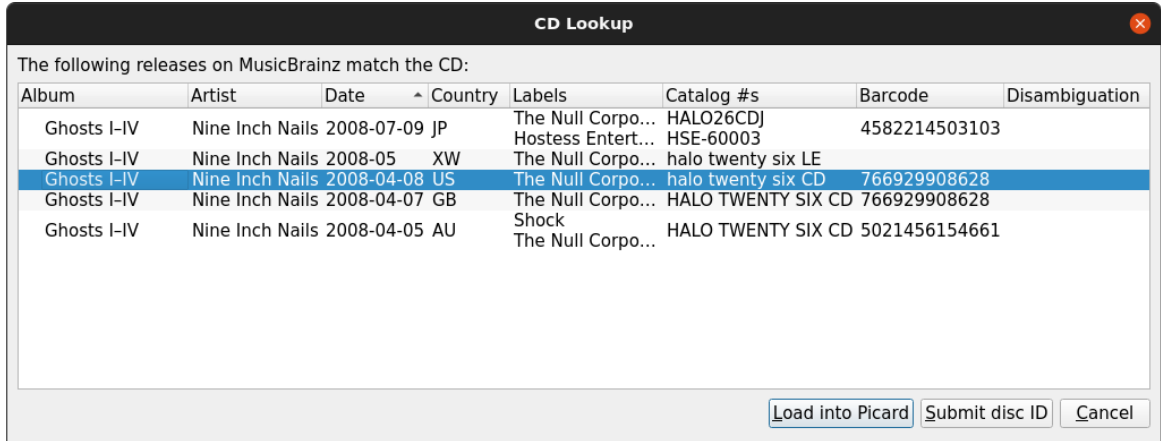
CD Lookup

The following releases on MusicBrainz match the CD:

| Album | Artist | Date | Country | Labels | Catalog #s | Barcode | Disambiguation |
|---|---|---|---|---|---|---|---|
| Ghosts I–IV | Nine Inch Nails | 2008-07-09 | JP | The Null Corpo… Hostess Entert… | HALO26CDJ HSE-60003 | 4582214503103 | |
| Ghosts I–IV | Nine Inch Nails | 2008-05 | XW | The Null Corpo… | halo twenty six LE | | |
| Ghosts I–IV | Nine Inch Nails | 2008-04-08 | US | The Null Corpo… | halo twenty six CD | 766929908628 | |
| Ghosts I–IV | Nine Inch Nails | 2008-04-07 | GB | The Null Corpo… | HALO TWENTY SIX CD | 766929908628 | |
| Ghosts I–IV | Nine Inch Nails | 2008-04-05 | AU | Shock The Null Corpo… | HALO TWENTY SIX CD | 5021456154661 | |

Load into Picard | Submit disc ID | Cancel